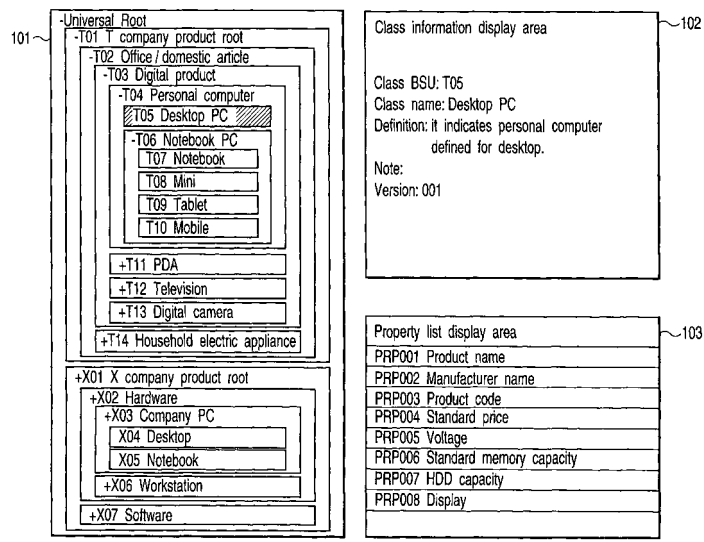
101

-Universal Root
-T01 T company product root
-T02 Office / domestic article
-T03 Digital product
-T04 Personal computer
T05 Desktop PC
-T06 Notebook PC
T07 Notebook
T08 Mini
T09 Tablet
T10 Mobile
+T11 PDA
+T12 Television
+T13 Digital camera
+T14 Household electric appliance
+X01 X company product root
+X02 Hardware
+X03 Company PC
X04 Desktop
X05 Notebook
+X06 Workstation
+X07 Software

102

Class information display area

Class BSU: T05
Class name: Desktop PC
Definition: it indicates personal computer defined for desktop.
Note:
Version: 001

103

| Property list display area |
|---|
| PRP001 Product name |
| PRP002 Manufacturer name |
| PRP003 Product code |
| PRP004 Standard price |
| PRP005 Voltage |
| PRP006 Standard memory capacity |
| PRP007 HDD capacity |
| PRP008 Display |